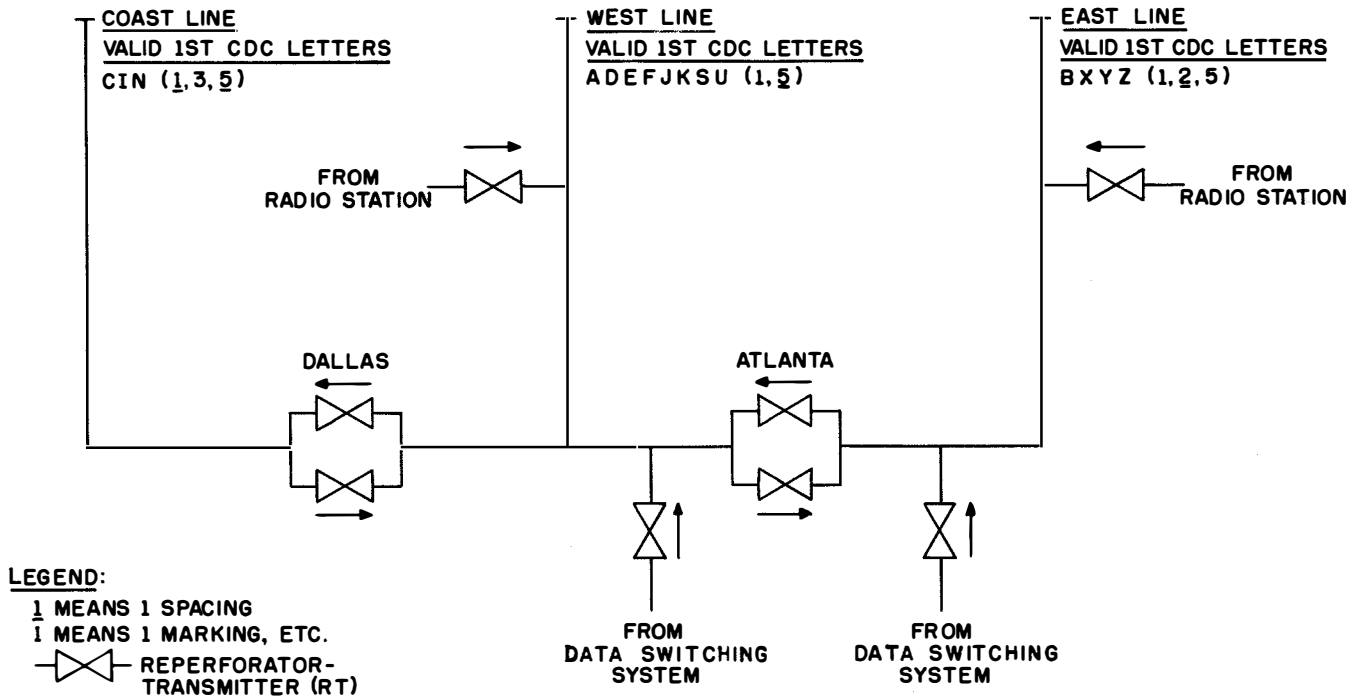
COAST LINE
VALID 1ST CDC LETTERS
CIN ($\underline{1}$, 3, $\underline{5}$)

WEST LINE
VALID 1ST CDC LETTERS
ADEFJKSU (1, $\underline{5}$)

EAST LINE
VALID 1ST CDC LETTERS
BXYZ (1, $\underline{2}$, 5)

FROM RADIO STATION

FROM RADIO STATION

DALLAS

ATLANTA

FROM DATA SWITCHING SYSTEM

FROM DATA SWITCHING SYSTEM

LEGEND:
$\underline{1}$ MEANS 1 SPACING
$\bar{1}$ MEANS 1 MARKING, ETC.
REPERFORATOR-TRANSMITTER (RT)